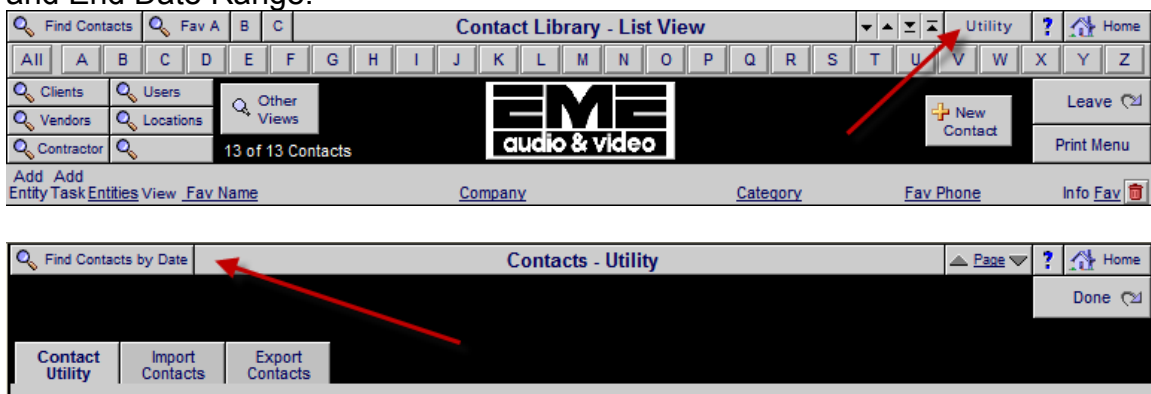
and End Date Range.

Find Contacts | Fav A | B | C

Contact Library - List View

Utility | ? | Home

All | A | B | C | D | E | F | G | H | I | J | K | L | M | N | O | P | Q | R | S | T | U | V | W | X | Y | Z

Clients | Users | Vendors | Locations | Contractor

Other Views

13 of 13 Contacts

EME audio & video

New Contact

Leave

Print Menu

Add Entity Add Task Entities View Fav Name Company Category Fav Phone Info Fav

Find Contacts by Date

Contacts - Utility

Page | ? | Home

Done

Contact Utility | Import Contacts | Export Contacts